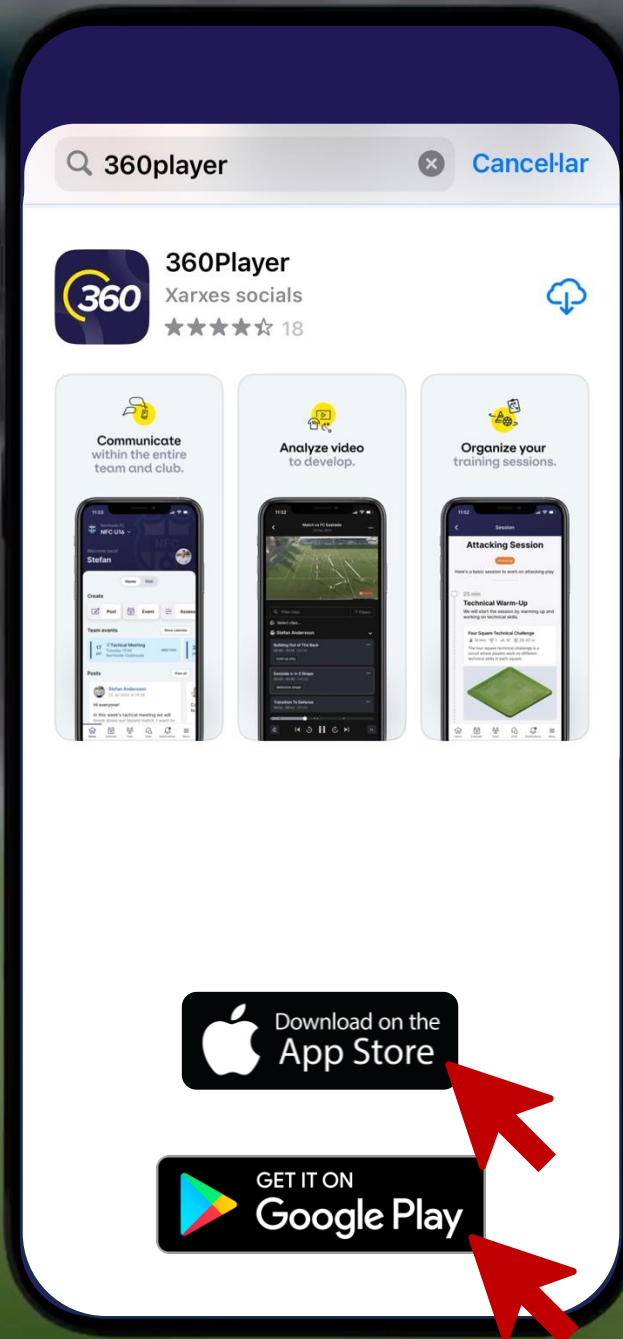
360player

Cancel·lar

360Player
Xarxes socials
18

Communicate within the entire team and club.

Analyze video to develop.

Organize your training sessions.

NFC U16

Welcome back!
Stefan

Create

Post

Event

Team events

Posts

Stefan Anderson

Hi everyone!

Stefan Anderson

Attacking Session

Technical Warm-Up

Four Square Technical Challenge

Download on the
App Store

GET IT ON
Google Play